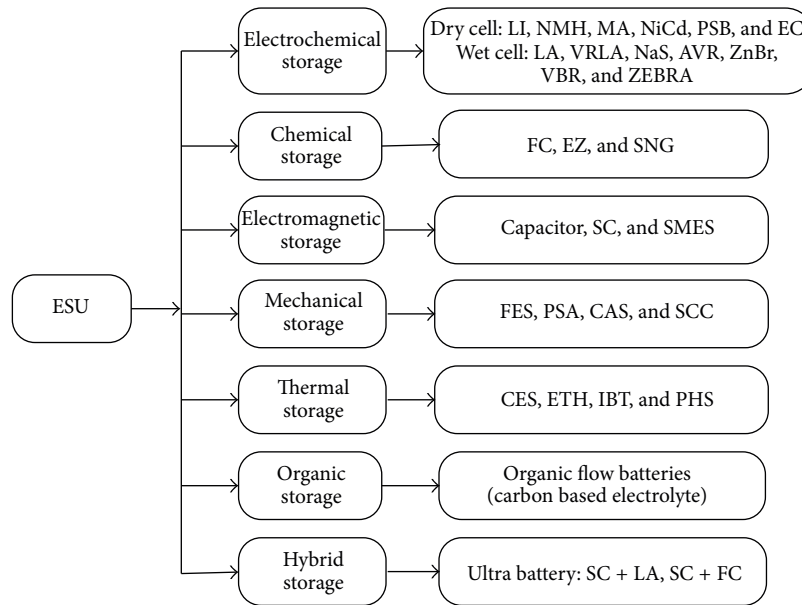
ESU

Electrochemical storage

Dry cell: LI, NMH, MA, NiCd, PSB, and EC
Wet cell: LA, VRLA, NaS, AVR, ZnBr, VBR, and ZEBRA

Chemical storage

FC, EZ, and SNG

Electromagnetic storage

Capacitor, SC, and SMES

Mechanical storage

FES, PSA, CAS, and SCC

Thermal storage

CES, ETH, IBT, and PHS

Organic storage

Organic flow batteries (carbon based electrolyte)

Hybrid storage

Ultra battery: SC + LA, SC + FC